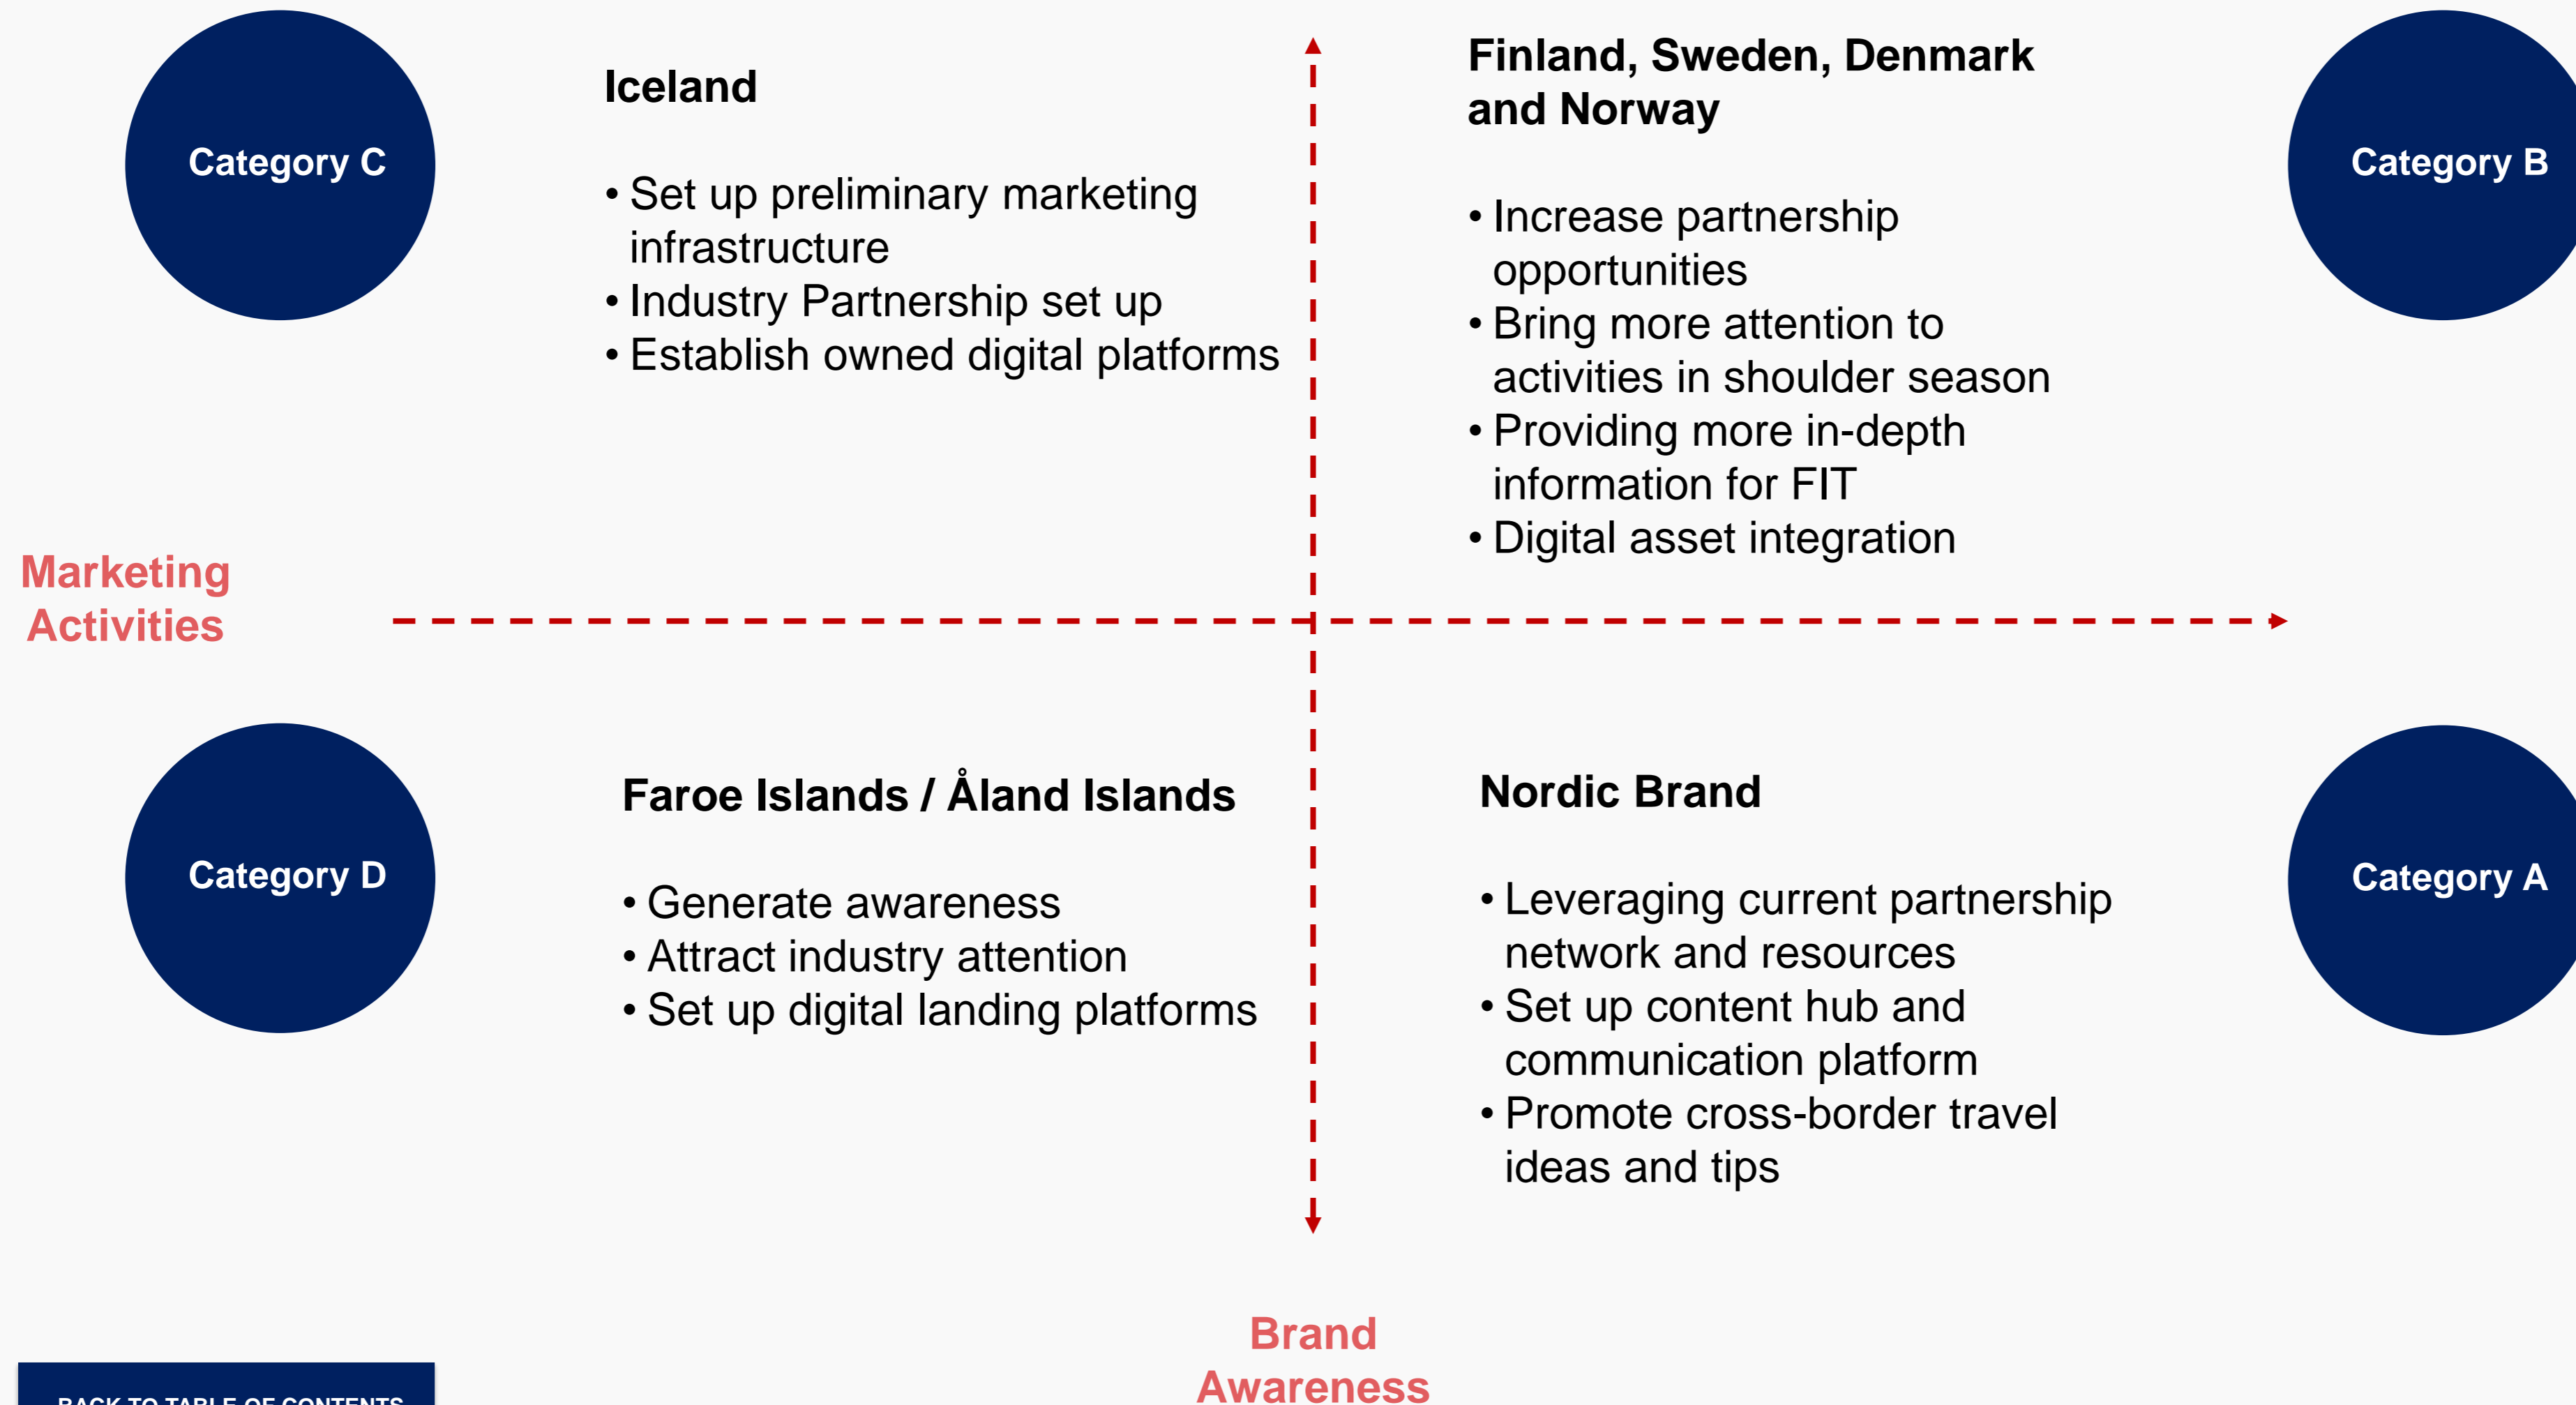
Category C

Iceland

- Set up preliminary marketing infrastructure
- Industry Partnership set up
- Establish owned digital platforms

Finland, Sweden, Denmark and Norway

- Increase partnership opportunities
- Bring more attention to activities in shoulder season
- Providing more in-depth information for FIT
- Digital asset integration

Category B

Marketing Activities

Category D

Faroe Islands / Åland Islands

- Generate awareness
- Attract industry attention
- Set up digital landing platforms

Nordic Brand

- Leveraging current partnership network and resources
- Set up content hub and communication platform
- Promote cross-border travel ideas and tips

Category A

Brand Awareness

BACK TO TABLE OF CONTENTS